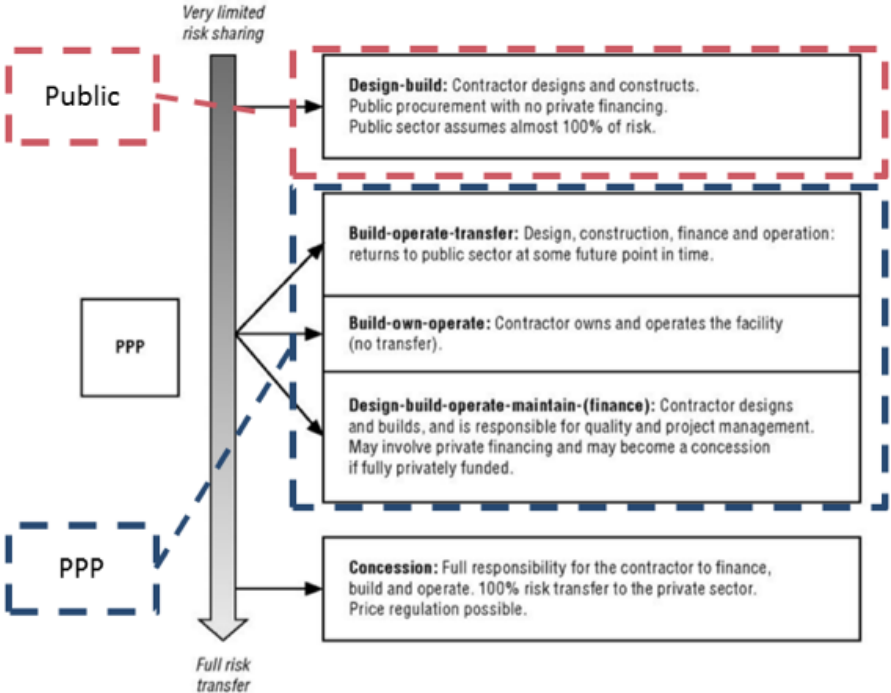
Very limited risk sharing

Public

Design-build: Contractor designs and constructs. Public procurement with no private financing. Public sector assumes almost 100% of risk.

PPP

Build-operate-transfer: Design, construction, finance and operation: returns to public sector at some future point in time.

Build-own-operate: Contractor owns and operates the facility (no transfer).

Design-build-operate-maintain-(finance): Contractor designs and builds, and is responsible for quality and project management. May involve private financing and may become a concession if fully privately funded.

PPP

Concession: Full responsibility for the contractor to finance, build and operate. 100% risk transfer to the private sector. Price regulation possible.

Full risk transfer